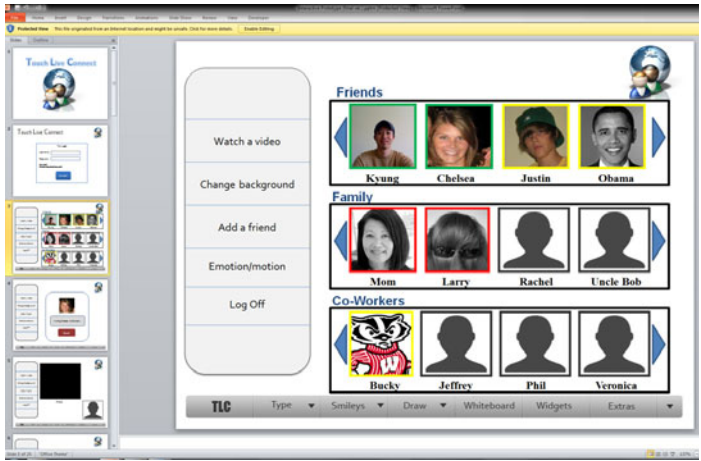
File Home Insert Design Transitions Animations Slide Show Review View Developer

Protected View This file originated from an Internet location and might be unsafe. Click for more details. Enable Editing

Slides Outline

Touch Live Connect

Touch Live Connect

Watch a video

Change background

Add a friend

Emotion/motion

Log Off

Friends

Kyung

Chelsea

Justin

Obama

Family

Mom

Larry

Rachel

Uncle Bob

Co-Workers

Bucky

Jeffrey

Phil

Veronica

TLC

Type ▼

Smileys ▼

Draw ▼

Whiteboard

Widgets

Extras ▼

Slide 3 of 25 "Office Theme"